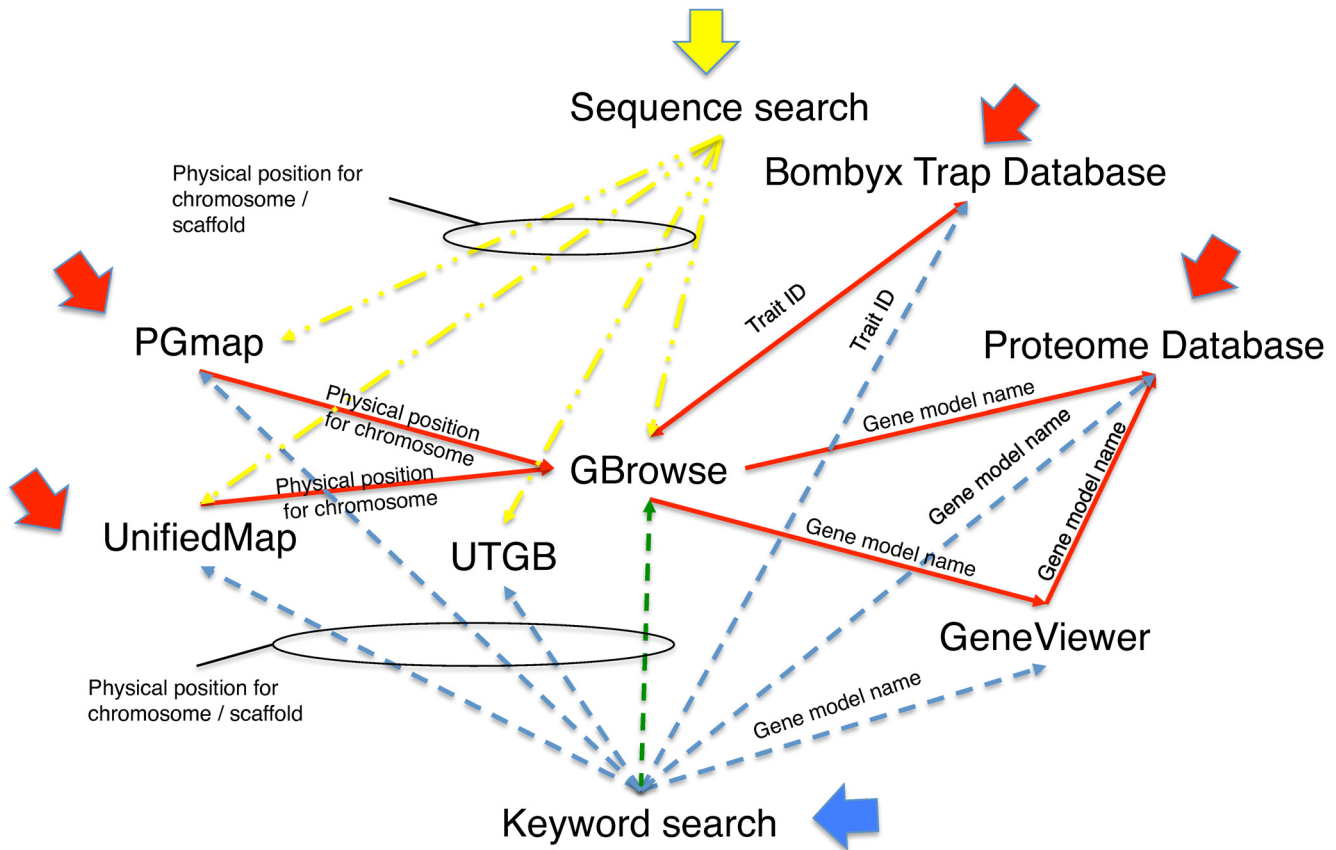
Sequence search

Physical position for chromosome / scaffold

Bombyx Trap Database

Trait ID

Trait ID

PGmap

Proteome Database

Physical position for chromosome

Gene model name

Gene model name

Gene model name

GBrowse

Physical position for chromosome

UnifiedMap

UTGB

Gene model name

GeneViewer

Physical position for chromosome / scaffold

Gene model name

Keyword search